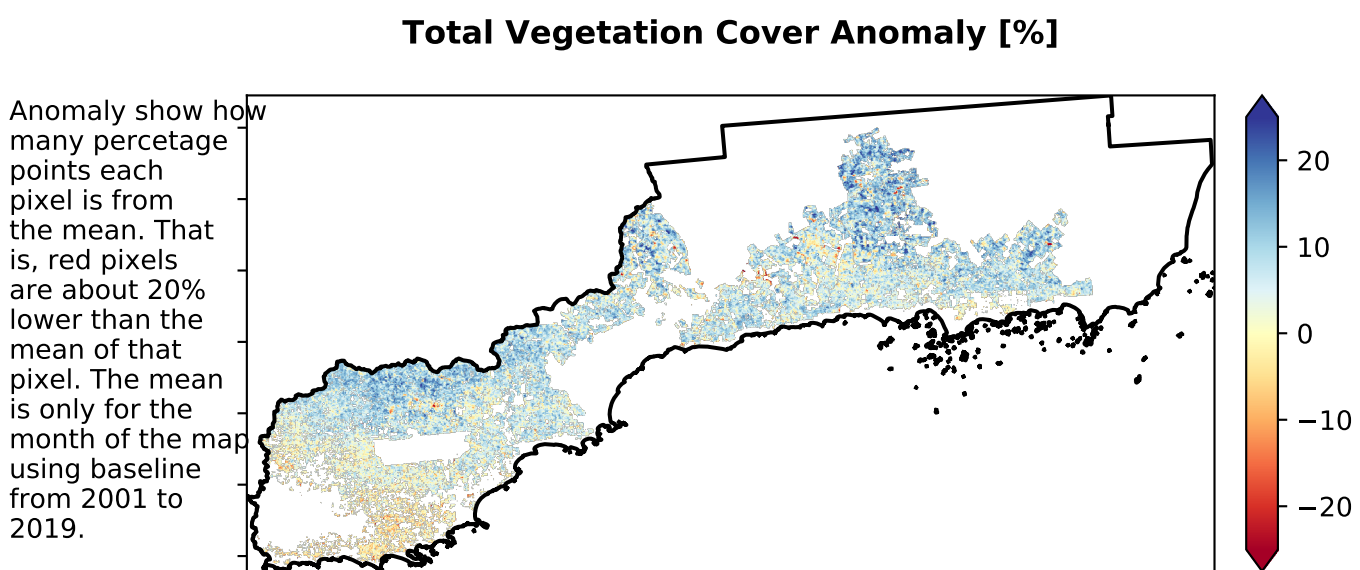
Total Vegetation Cover Anomaly [%]

Anomaly show how many percetage points each pixel is from the mean. That is, red pixels are about 20% lower than the mean of that pixel. The mean is only for the month of the map using baseline from 2001 to 2019.

20
10
0
−10
−20